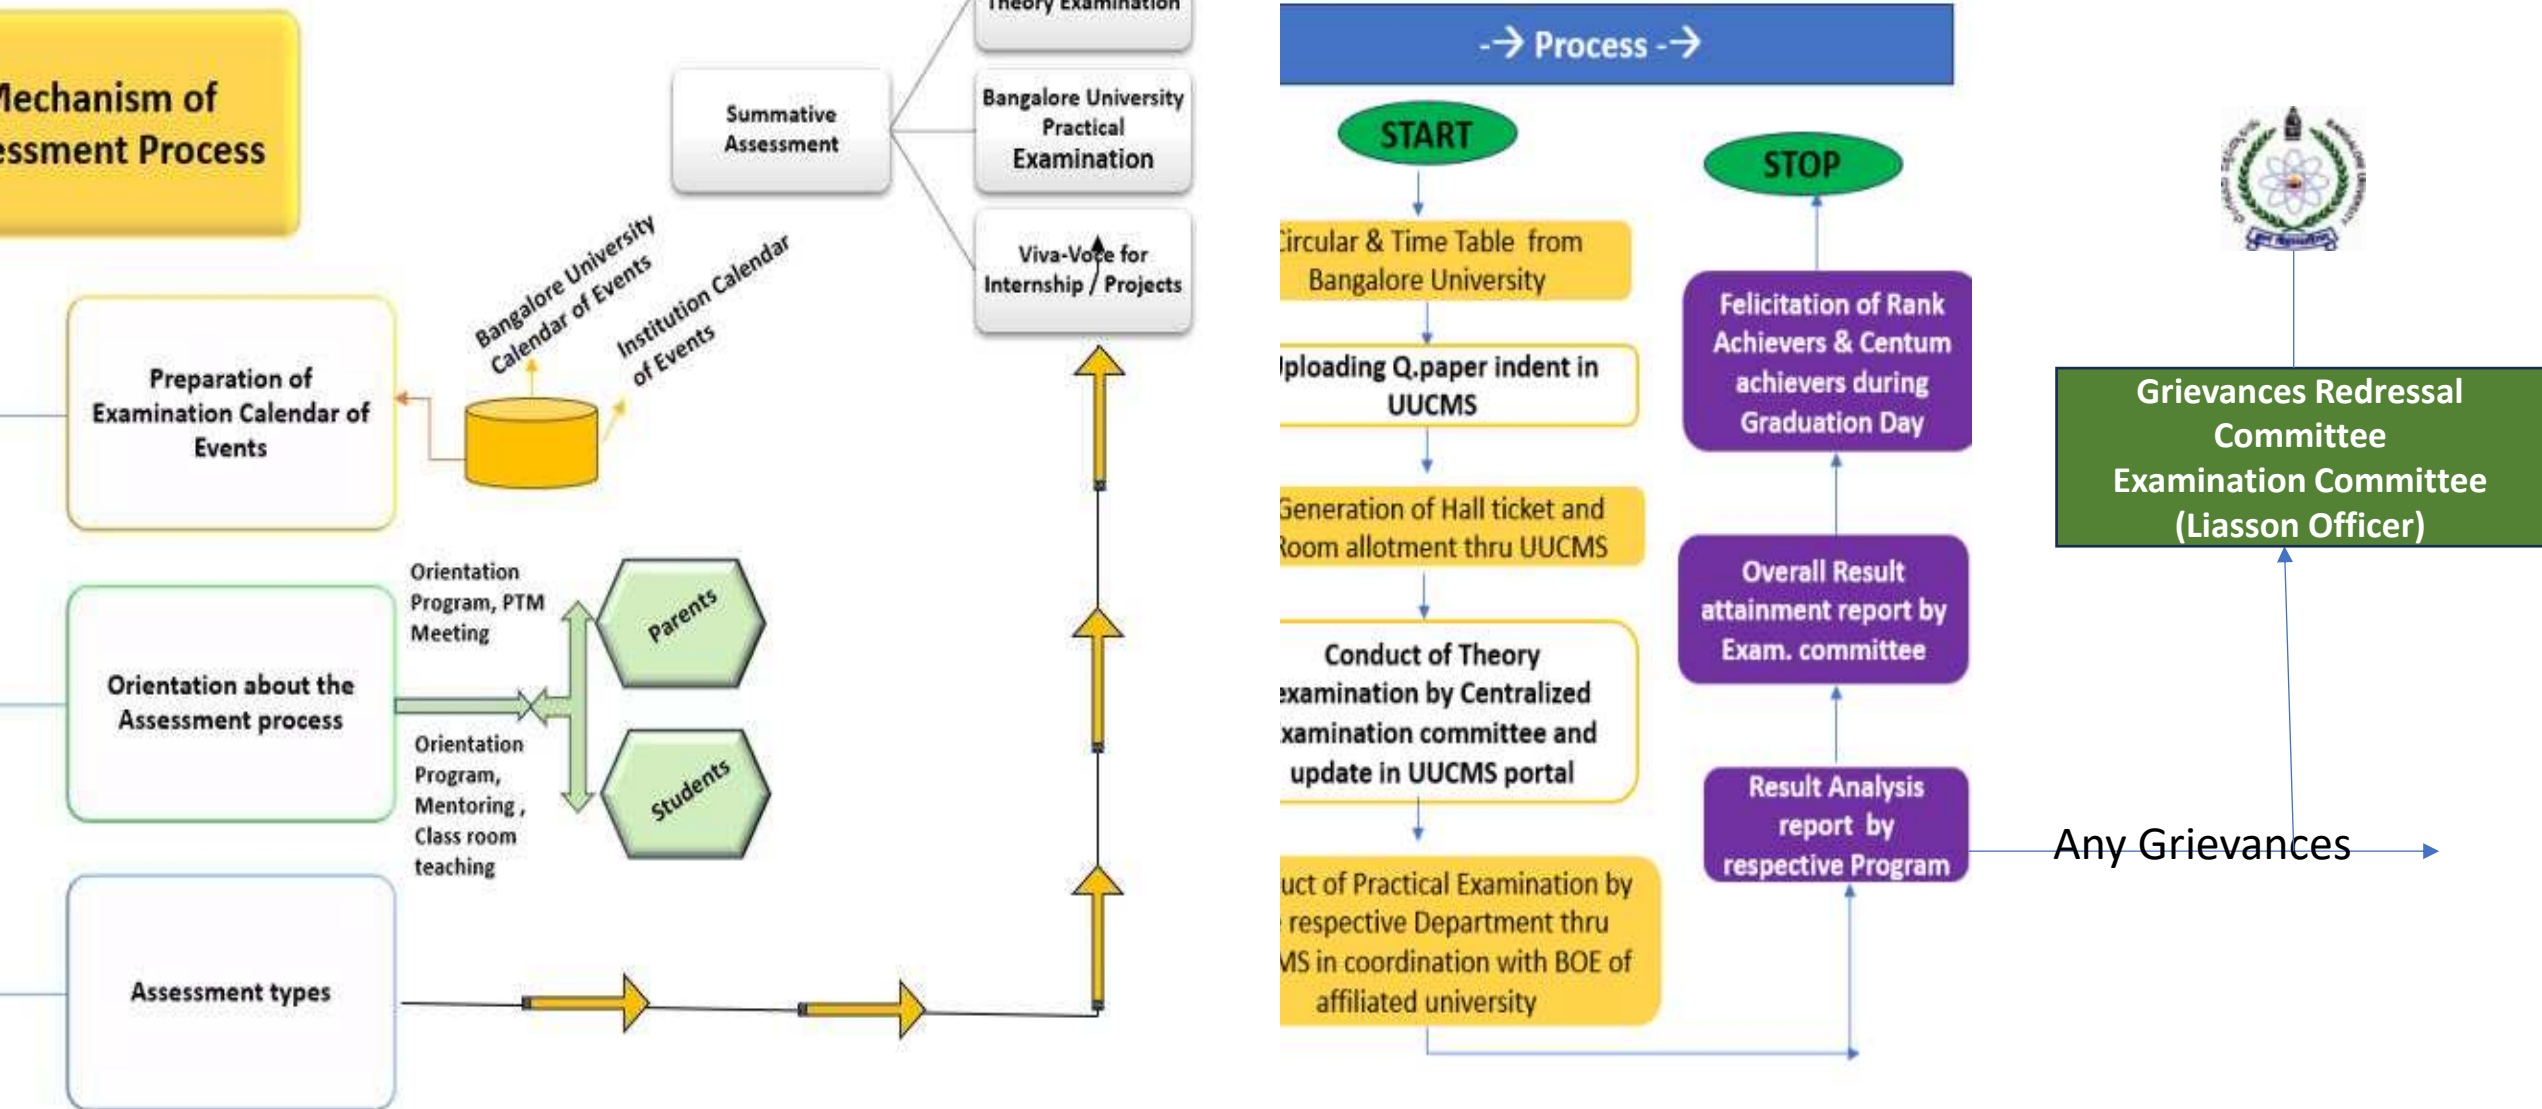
Mechanism of
essment Process

Theory Examination

Summative Assessment

Bangalore University Practical Examination

Viva-Voce for Internship / Projects

Bangalore University Calendar of Events

Institution Calendar of Events

Preparation of Examination Calendar of Events

Orientation Program, PTM Meeting

Parents

Orientation about the Assessment process

Orientation Program, Mentoring , Class room teaching

Students

Assessment types

-→ Process -→

START

STOP

ircular & Time Table from Bangalore University

ploading Q.paper indent in UUCMS

Generation of Hall ticket and Room allotment thru UUCMS

Conduct of Theory xamination by Centralized xamination committee and update in UUCMS portal

uct of Practical Examination by respective Department thru MS in coordination with BOE of affiliated university

Felicitation of Rank Achievers & Centum achievers during Graduation Day

Overall Result attainment report by Exam. committee

Result Analysis report by respective Program

Grievances Redressal Committee
Examination Committee
(Liasson Officer)

Any Grievances